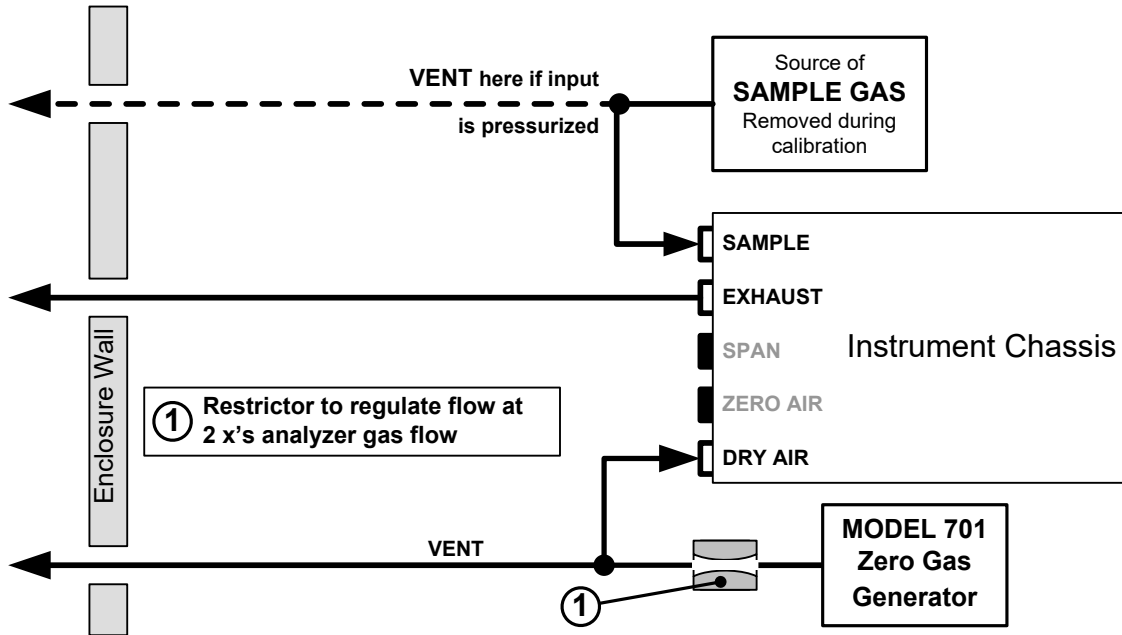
VENT here if input is pressurized

Source of
SAMPLE GAS
Removed during calibration

SAMPLE
EXHAUST
SPAN
ZERO AIR
DRY AIR

Instrument Chassis

Enclosure Wall

① Restrictor to regulate flow at 2 x's analyzer gas flow

VENT

MODEL 701
Zero Gas
Generator

①